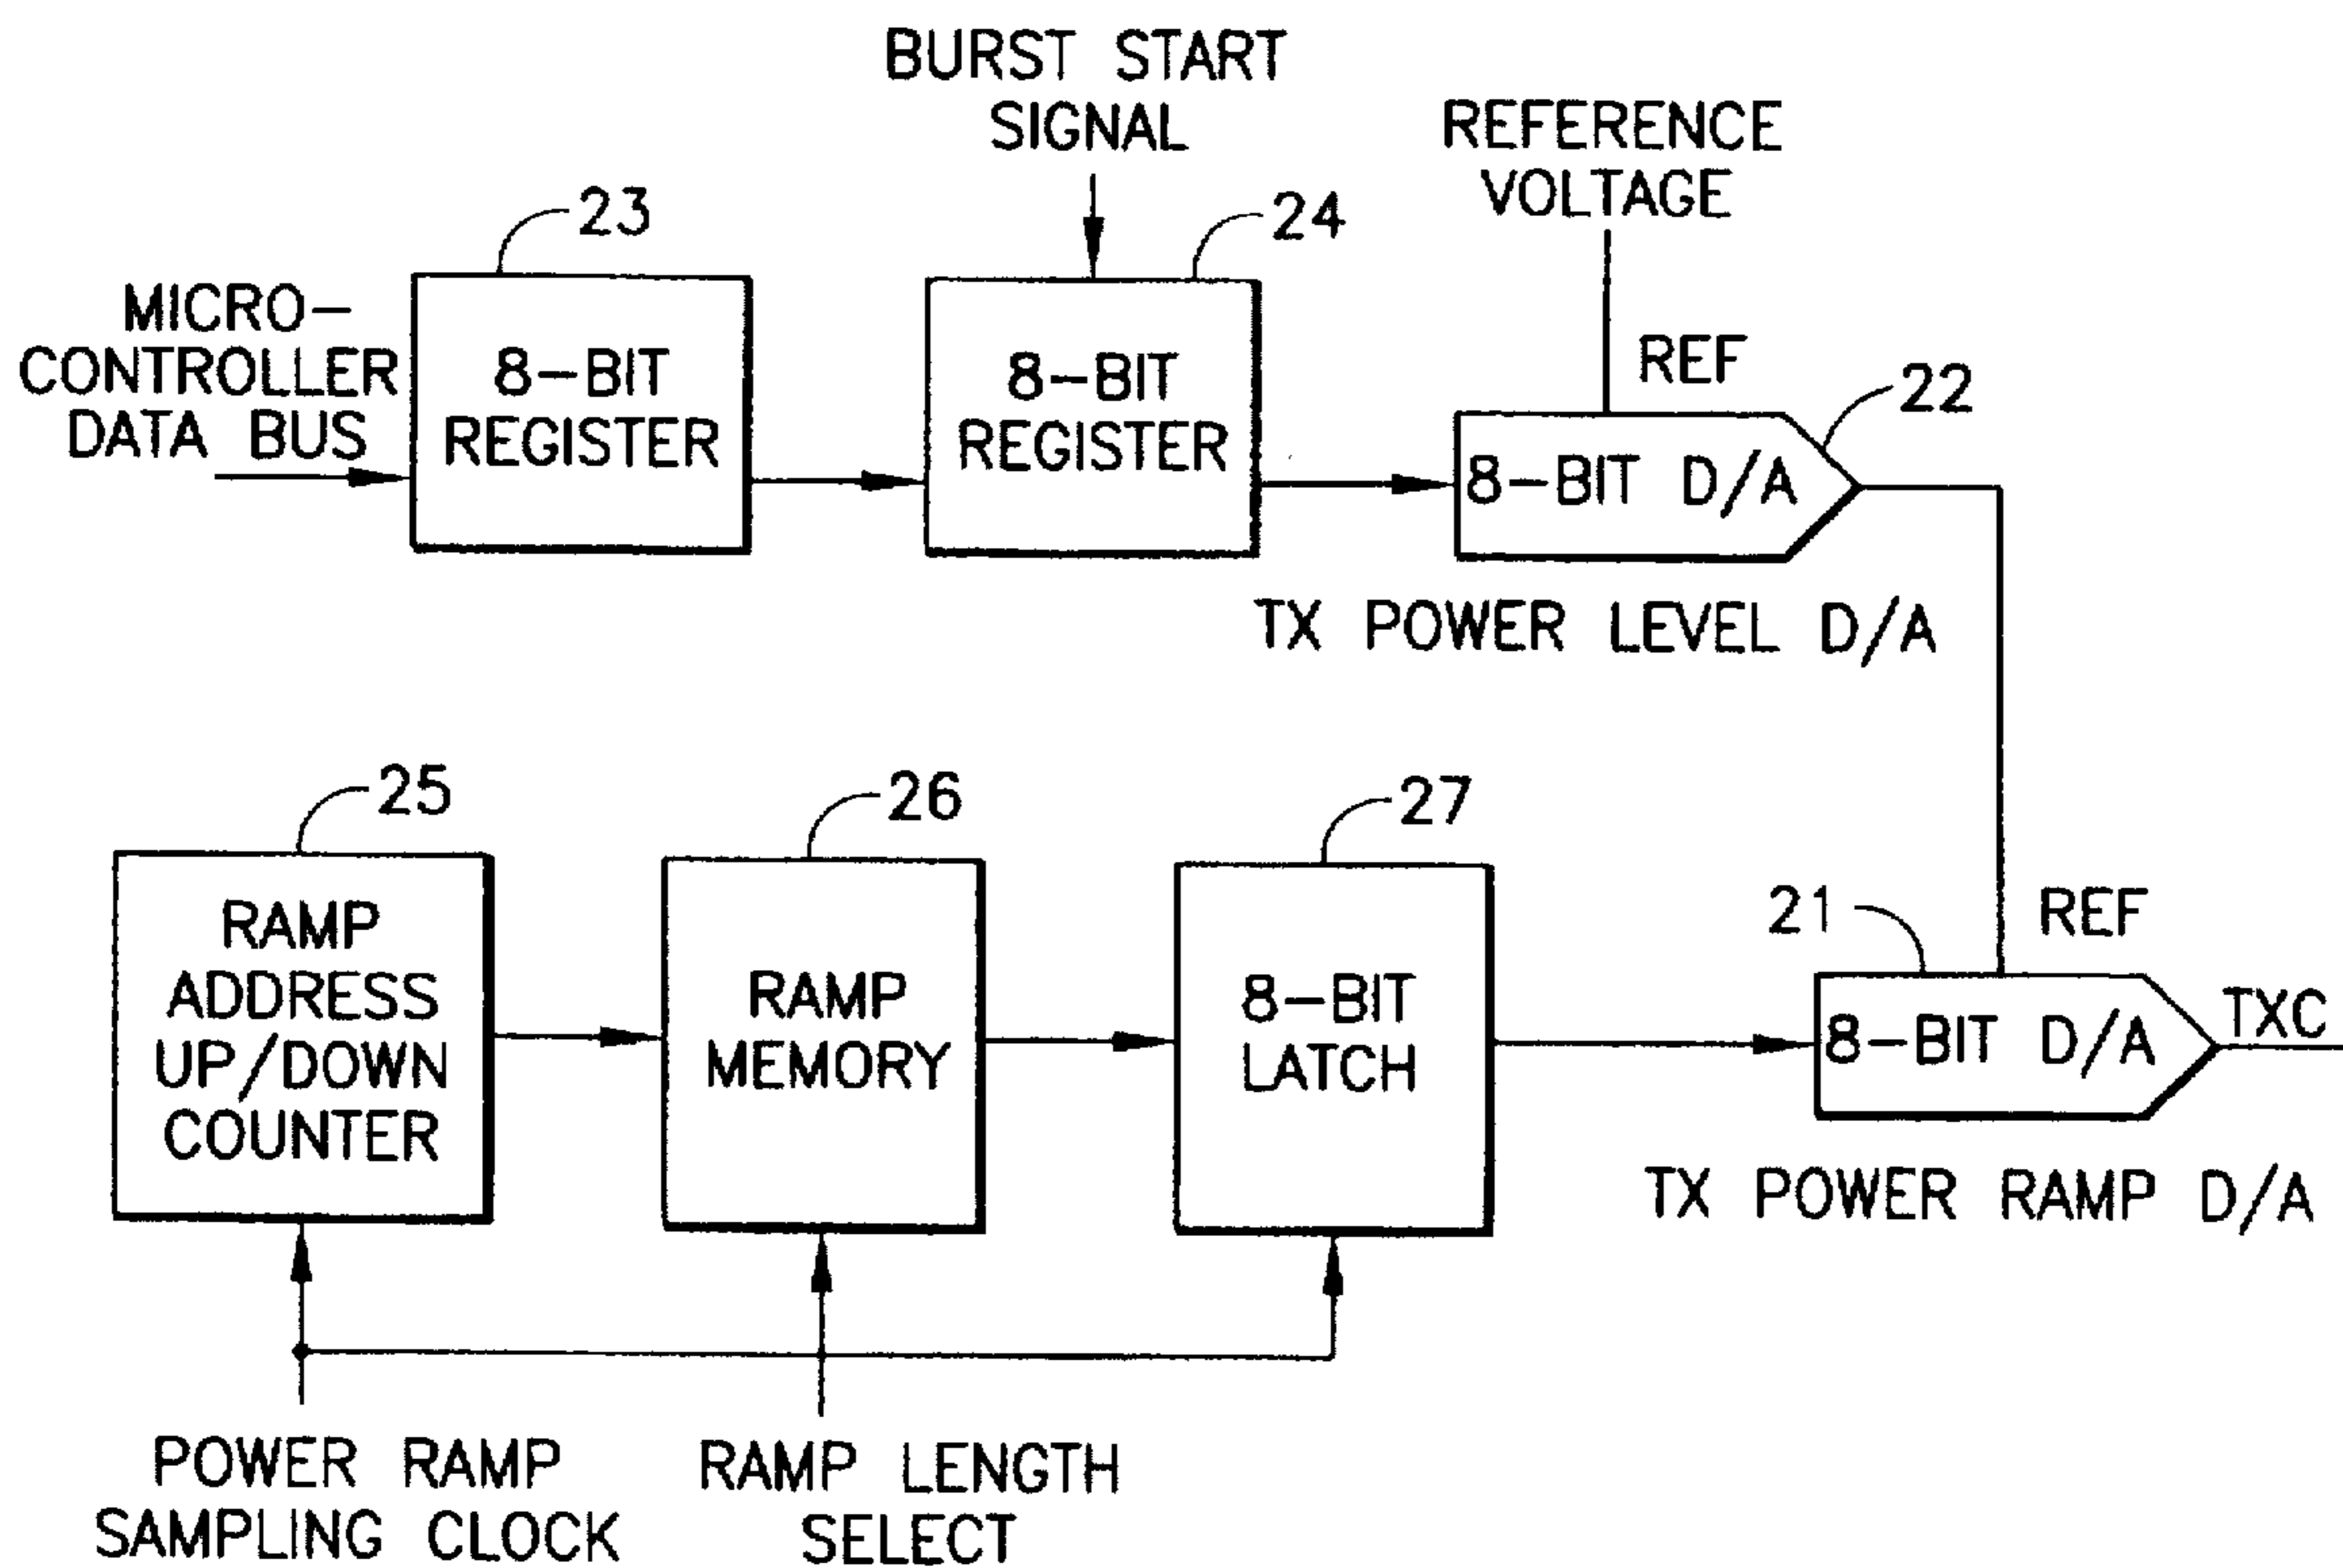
BURST START SIGNAL

REFERENCE VOLTAGE

23

24

MICRO-CONTROLLER DATA BUS

8-BIT REGISTER

8-BIT REGISTER

REF

22

8-BIT D/A

TX POWER LEVEL D/A

25

26

27

RAMP ADDRESS UP/DOWN COUNTER

RAMP MEMORY

8-BIT LATCH

21

REF

8-BIT D/A

TXC

TX POWER RAMP D/A

POWER RAMP SAMPLING CLOCK

RAMP LENGTH SELECT